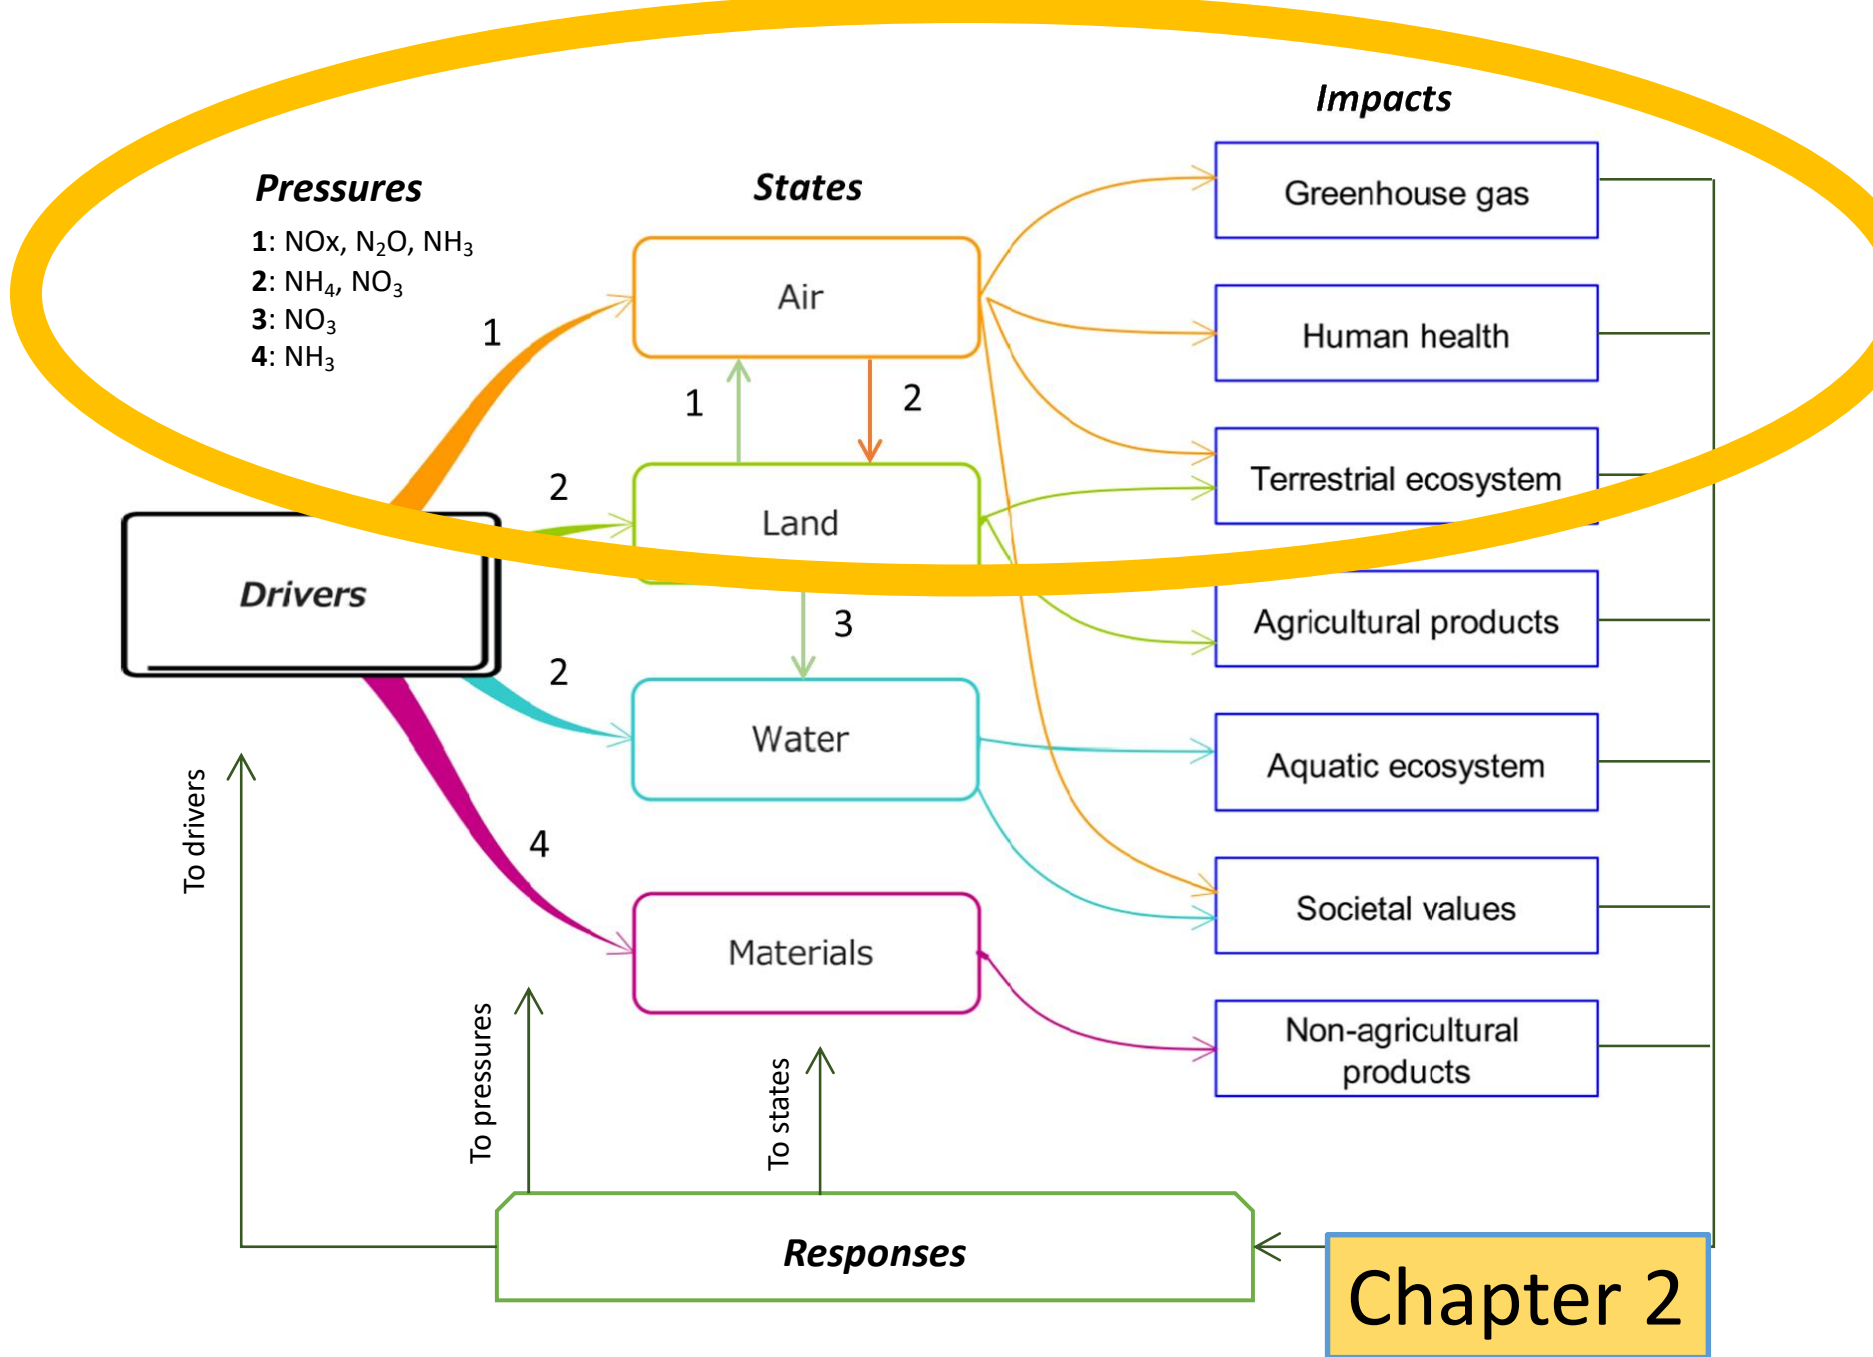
Impacts

Pressures

1: NOx, $N_2O$, $NH_3$
2: $NH_4$, $NO_3$
3: $NO_3$
4: $NH_3$

States

Greenhouse gas

Air

Human health

1

1

2

Terrestrial ecosystem

2

Land

Drivers

Agricultural products

3

2

Water

Aquatic ecosystem

To drivers

4

Societal values

Materials

Non-agricultural products

To pressures

To states

Responses

Chapter 2